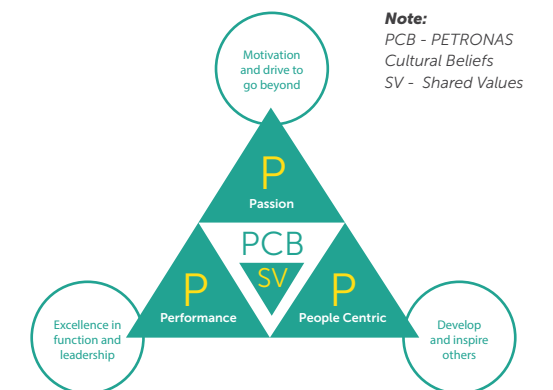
Note:
PCB - PETRONAS Cultural Beliefs
SV - Shared Values

Motivation and drive to go beyond

P
Passion

PCB
SV

P
Performance

P
People Centric

Excellence in function and leadership

Develop and inspire others